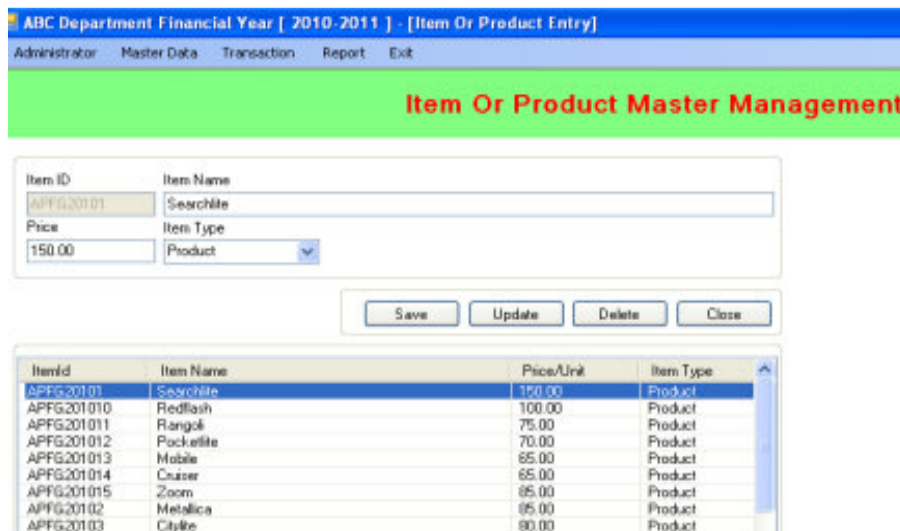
ABC Department Financial Year [ 2010-2011 ] - [Item Or Product Entry]

Administrator Master Data Transaction Report Exit

Item Or Product Master Management

Item ID
APFG20101
Item Name
Searchlite
Price
150.00
Item Type
Product

Save Update Delete Close

| ItemId | Item Name | Price/Unit | Item Type |
|---|---|---|---|
| APFG20101 | Searchlite | 150.00 | Product |
| APFG201010 | Redflash | 100.00 | Product |
| APFG201011 | Rangoli | 75.00 | Product |
| APFG201012 | Pocketlite | 70.00 | Product |
| APFG201013 | Mobile | 65.00 | Product |
| APFG201014 | Cruiser | 65.00 | Product |
| APFG201015 | Zoom | 85.00 | Product |
| APFG20102 | Metallica | 85.00 | Product |
| APFG20103 | Citylite | 80.00 | Product |